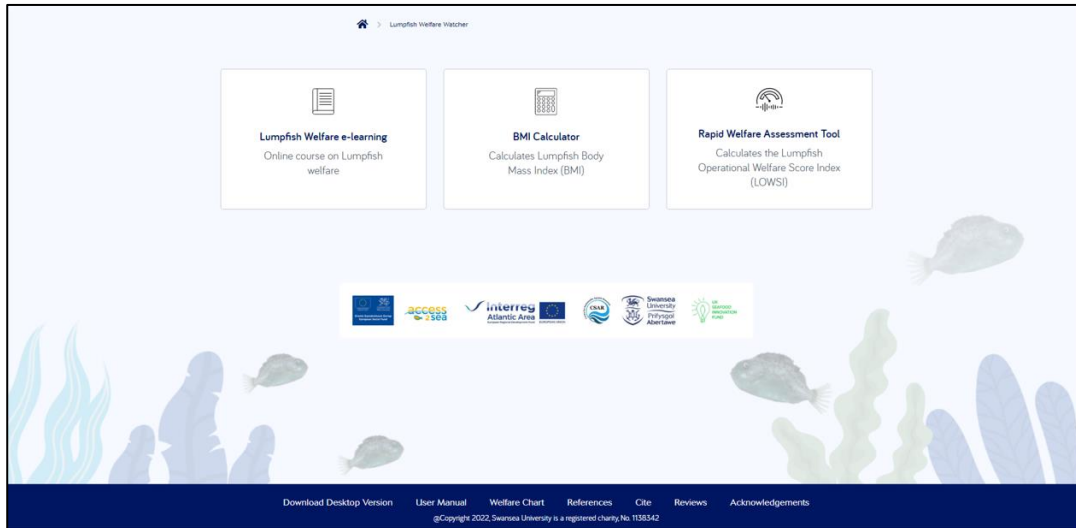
> Lumpfish Welfare Watcher

Lumpfish Welfare e-learning
Online course on Lumpfish welfare

BMI Calculator
Calculates Lumpfish Body Mass Index (BMI)

Rapid Welfare Assessment Tool
Calculates the Lumpfish Operational Welfare Score Index (LOWSI)

access2sea

Interreg Atlantic Area

CSAR

Swansea University Prifysgol Abertawe

UK SEAFOOD INNOVATION FUND

Download Desktop Version User Manual Welfare Chart References Cite Reviews Acknowledgements

@Copyright 2022, Swansea University is a registered charity, No. 1138342